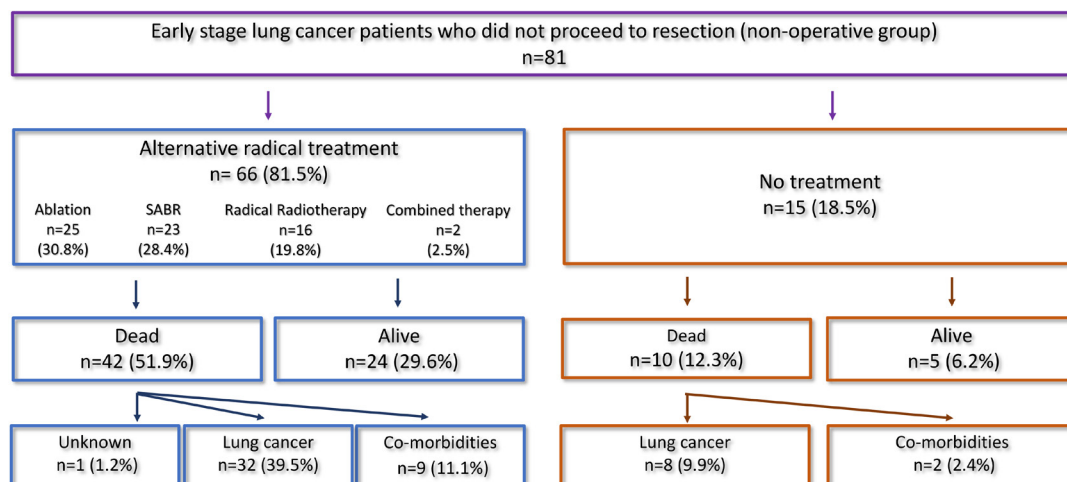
Early stage lung cancer patients who did not proceed to resection (non-operative group)
n=81

Alternative radical treatment
n= 66 (81.5%)

Ablation
n=25
(30.8%)

SABR
n=23
(28.4%)

Radical Radiotherapy
n=16
(19.8%)

Combined therapy
n=2
(2.5%)

No treatment
n=15 (18.5%)

Dead
n=42 (51.9%)

Alive
n=24 (29.6%)

Dead
n=10 (12.3%)

Alive
n=5 (6.2%)

Unknown
n=1 (1.2%)

Lung cancer
n=32 (39.5%)

Co-morbidities
n=9 (11.1%)

Lung cancer
n=8 (9.9%)

Co-morbidities
n=2 (2.4%)